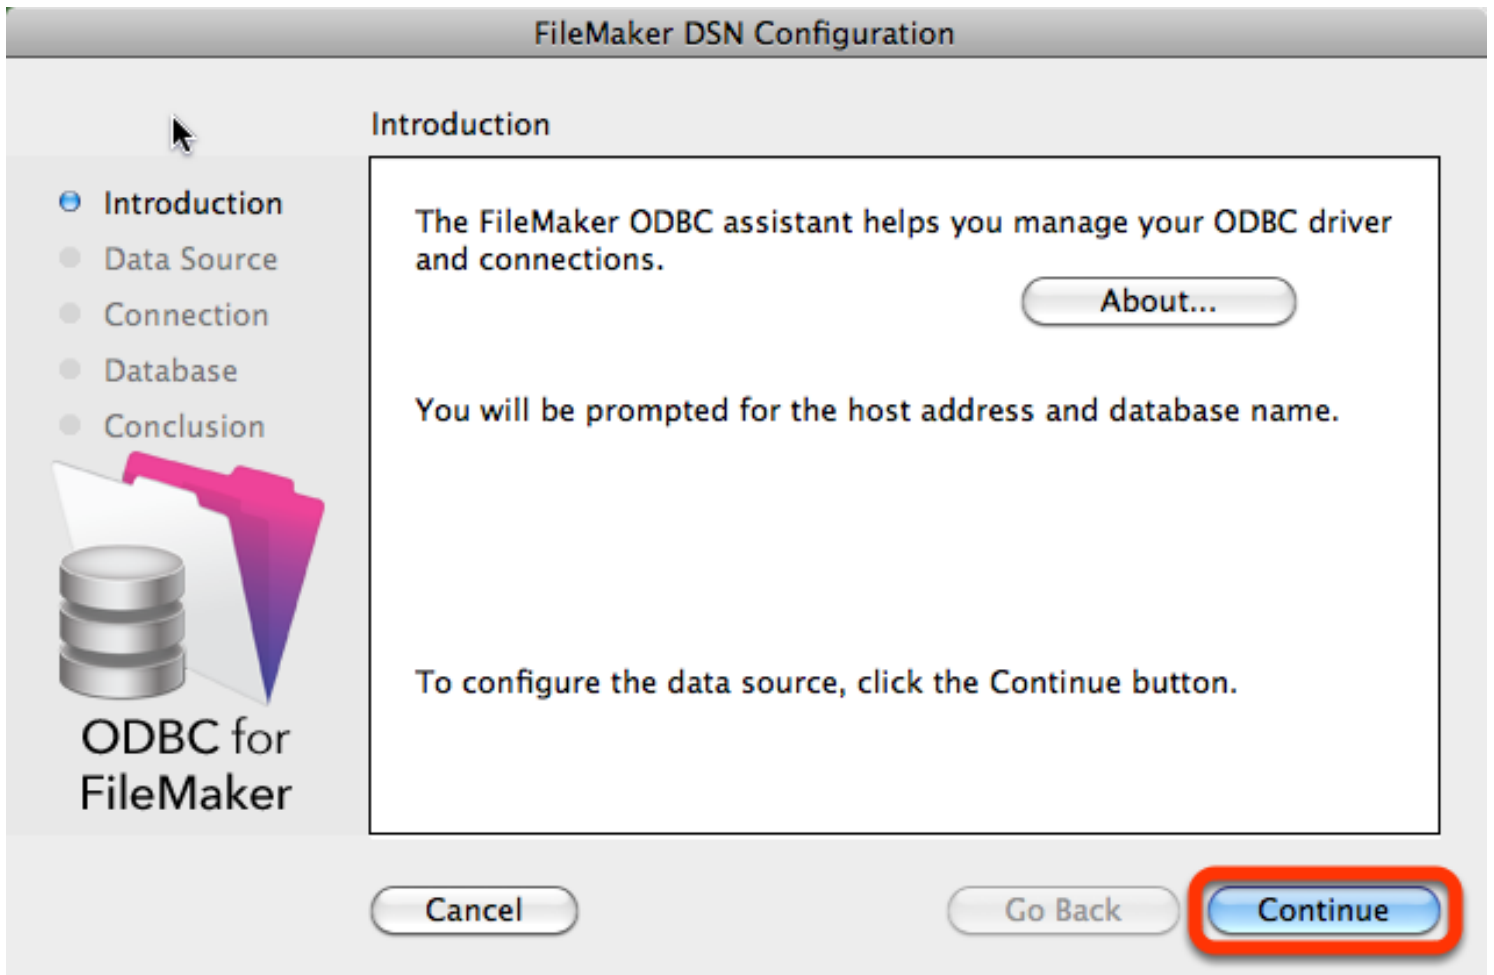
FileMaker DSN Configuration

Introduction

Introduction
Data Source
Connection
Database
Conclusion

ODBC for FileMaker

The FileMaker ODBC assistant helps you manage your ODBC driver and connections.

About...

You will be prompted for the host address and database name.

To configure the data source, click the Continue button.

Cancel

Go Back

Continue